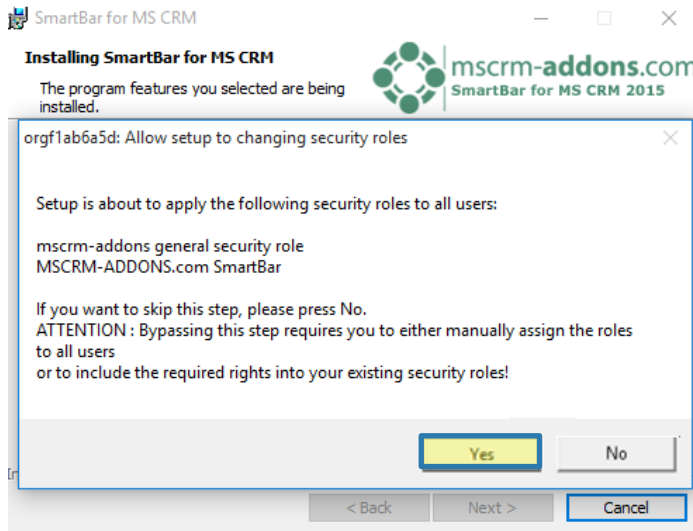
SmartBar for MS CRM

Installing SmartBar for MS CRM

The program features you selected are being installed.

mscrm-addons.com
SmartBar for MS CRM 2015

orgf1ab6a5d: Allow setup to changing security roles

Setup is about to apply the following security roles to all users:

mscrm-addons general security role
MSCRM-ADDONS.com SmartBar

If you want to skip this step, please press No.
ATTENTION : Bypassing this step requires you to either manually assign the roles to all users
or to include the required rights into your existing security roles!

Yes
No

< Back
Next >
Cancel